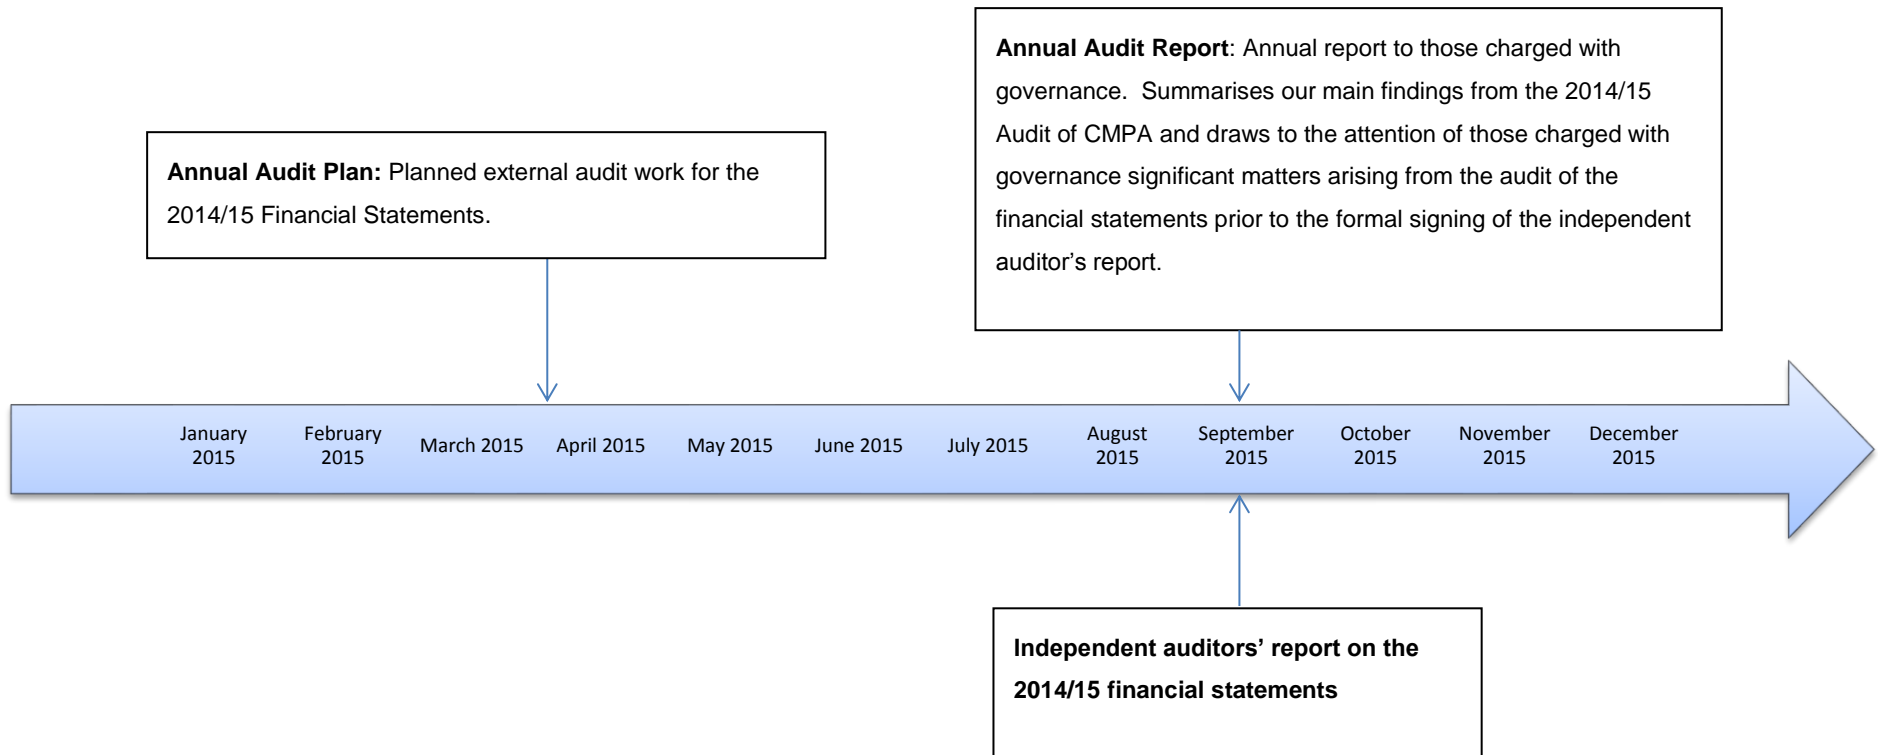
Annual Audit Report: Annual report to those charged with governance. Summarises our main findings from the 2014/15 Audit of CMPA and draws to the attention of those charged with governance significant matters arising from the audit of the financial statements prior to the formal signing of the independent auditor's report.

Annual Audit Plan: Planned external audit work for the 2014/15 Financial Statements.

January 2015 February 2015 March 2015 April 2015 May 2015 June 2015 July 2015 August 2015 September 2015 October 2015 November 2015 December 2015

Independent auditors' report on the 2014/15 financial statements